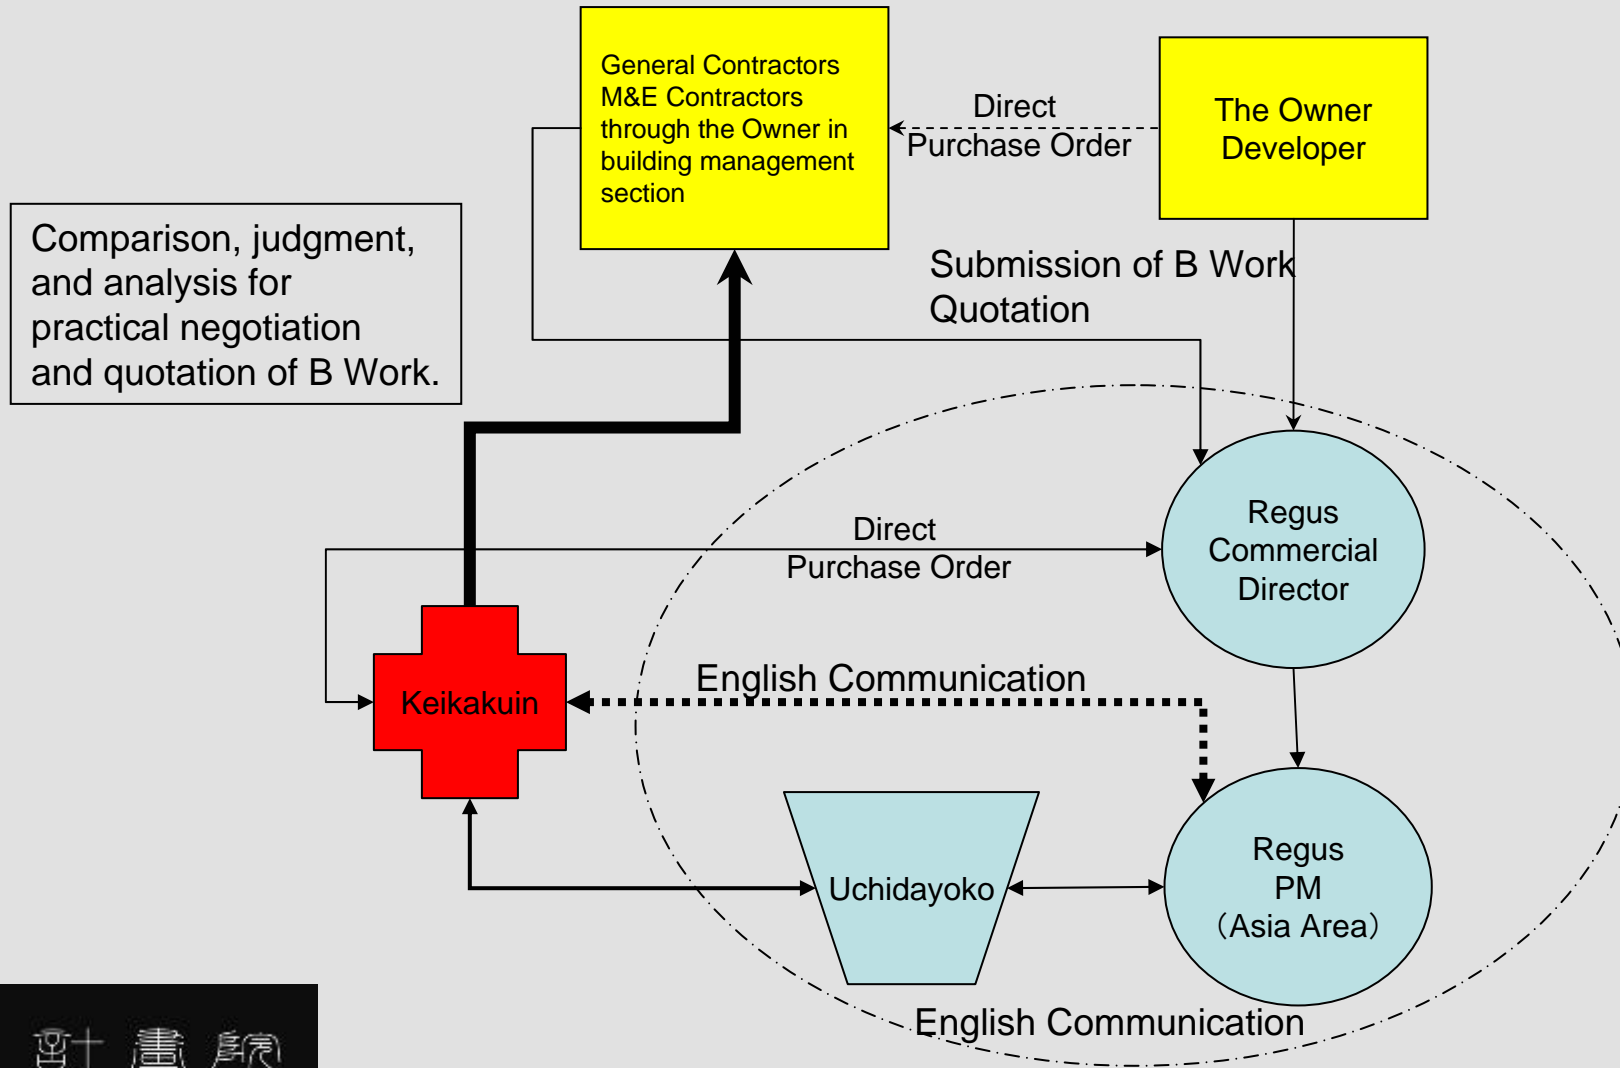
General Contractors M&E Contractors through the Owner in building management section

Direct
Purchase Order

The Owner Developer

Comparison, judgment, and analysis for practical negotiation and quotation of B Work.

Submission of B Work Quotation

Direct
Purchase Order

Regus Commercial Director

English Communication

Keikakuin

Uchidayoko

Regus PM （Asia Area）

English Communication

計畫院